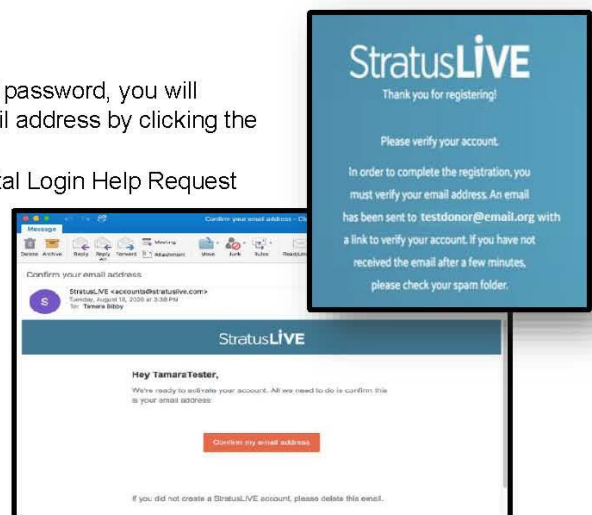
password, you will
il address by clicking the

tal Login Help Request

StratusLIVE
Thank you for registering!

Please verify your account.

In order to complete the registration, you must verify your email address. An email has been sent to testdonor@email.org with a link to verify your account. If you have not received the email after a few minutes, please check your spam folder.

Confirm your email address - C

Message

Delete Archive Reply Reply All Forward Attachment Meeting Move Junk Rules Read/Unread

Confirm your email address

S

StratusLIVE <accounts@stratuslive.com>
Tuesday, August 18, 2020 at 3:38 PM
To: Tamara Bibby

StratusLIVE

Hey TamaraTester,

We're ready to activate your account. All we need to do is confirm this is your email address:

Confirm my email address

If you did not create a StratusLIVE account, please delete this email.